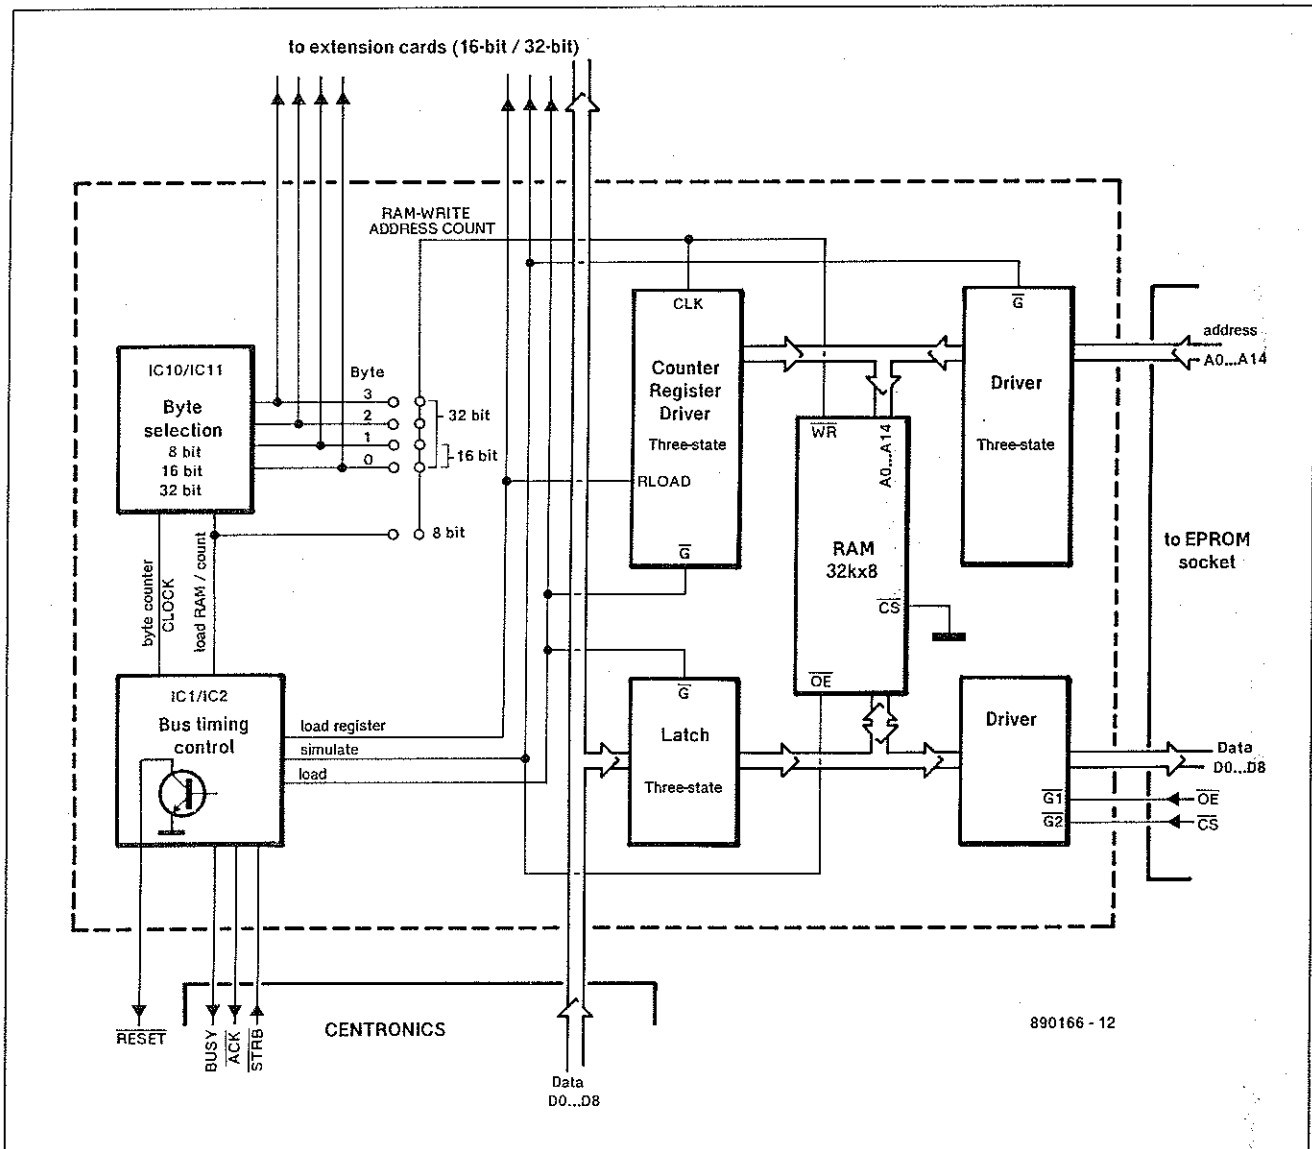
to extension cards (16-bit / 32-bit)

RAM-WRITE
ADDRESS COUNT

IC10/IC11
Byte
selection
8 bit
16 bit
32 bit

Byte
3
2
1
0

32 bit
16 bit
8 bit

CLK
Counter
Register
Driver
Three-state
RLOAD
$\overline{G}$

$\overline{G}$
Driver
Three-state

address
A0...A14

$\overline{WR}$
A0...A14
RAM
32kx8
$\overline{CS}$
$\overline{OE}$

to EPROM
socket

byte counter
CLOCK
load RAM / count

IC1/IC2
Bus timing
control

load register
simulate
load

$\overline{G}$
Latch
Three-state

Driver
$\overline{G1}$
$\overline{G2}$

Data
D0...D8
$\overline{OE}$
$\overline{CS}$

$\overline{RESET}$
BUSY
$\overline{ACK}$
$\overline{STRB}$
CENTRONICS

Data
D0...D8

890166 - 12